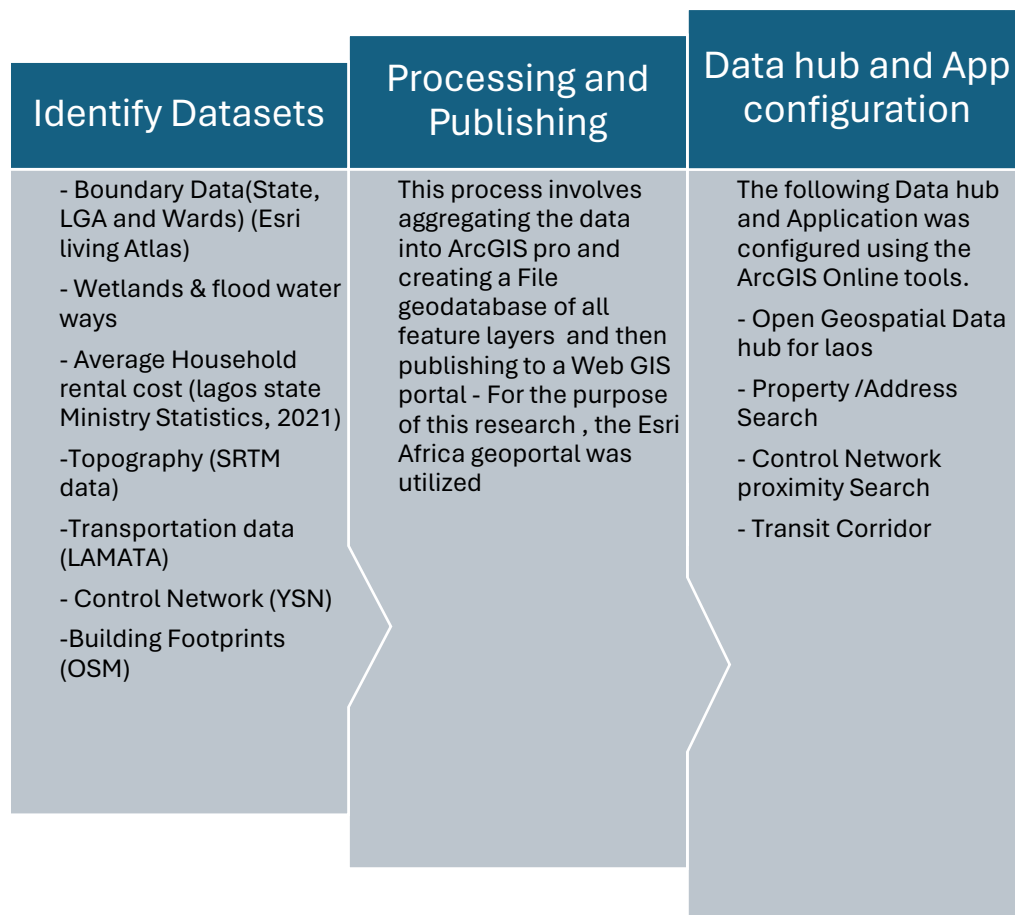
Identify Datasets

- Boundary Data(State, LGA and Wards) (Esri living Atlas)

- Wetlands & flood water ways

- Average Household rental cost (lagos state Ministry Statistics, 2021)

-Topography (SRTM data)

-Transportation data (LAMATA)

- Control Network (YSN)

-Building Footprints (OSM)

Processing and Publishing

This process involves aggregating the data into ArcGIS pro and creating a File geodatabase of all feature layers and then publishing to a Web GIS portal - For the purpose of this research , the Esri Africa geoportal was utilized

Data hub and App configuration

The following Data hub and Application was configured using the ArcGIS Online tools.

- Open Geospatial Data hub for laos

- Property /Address Search

- Control Network proximity Search

- Transit Corridor